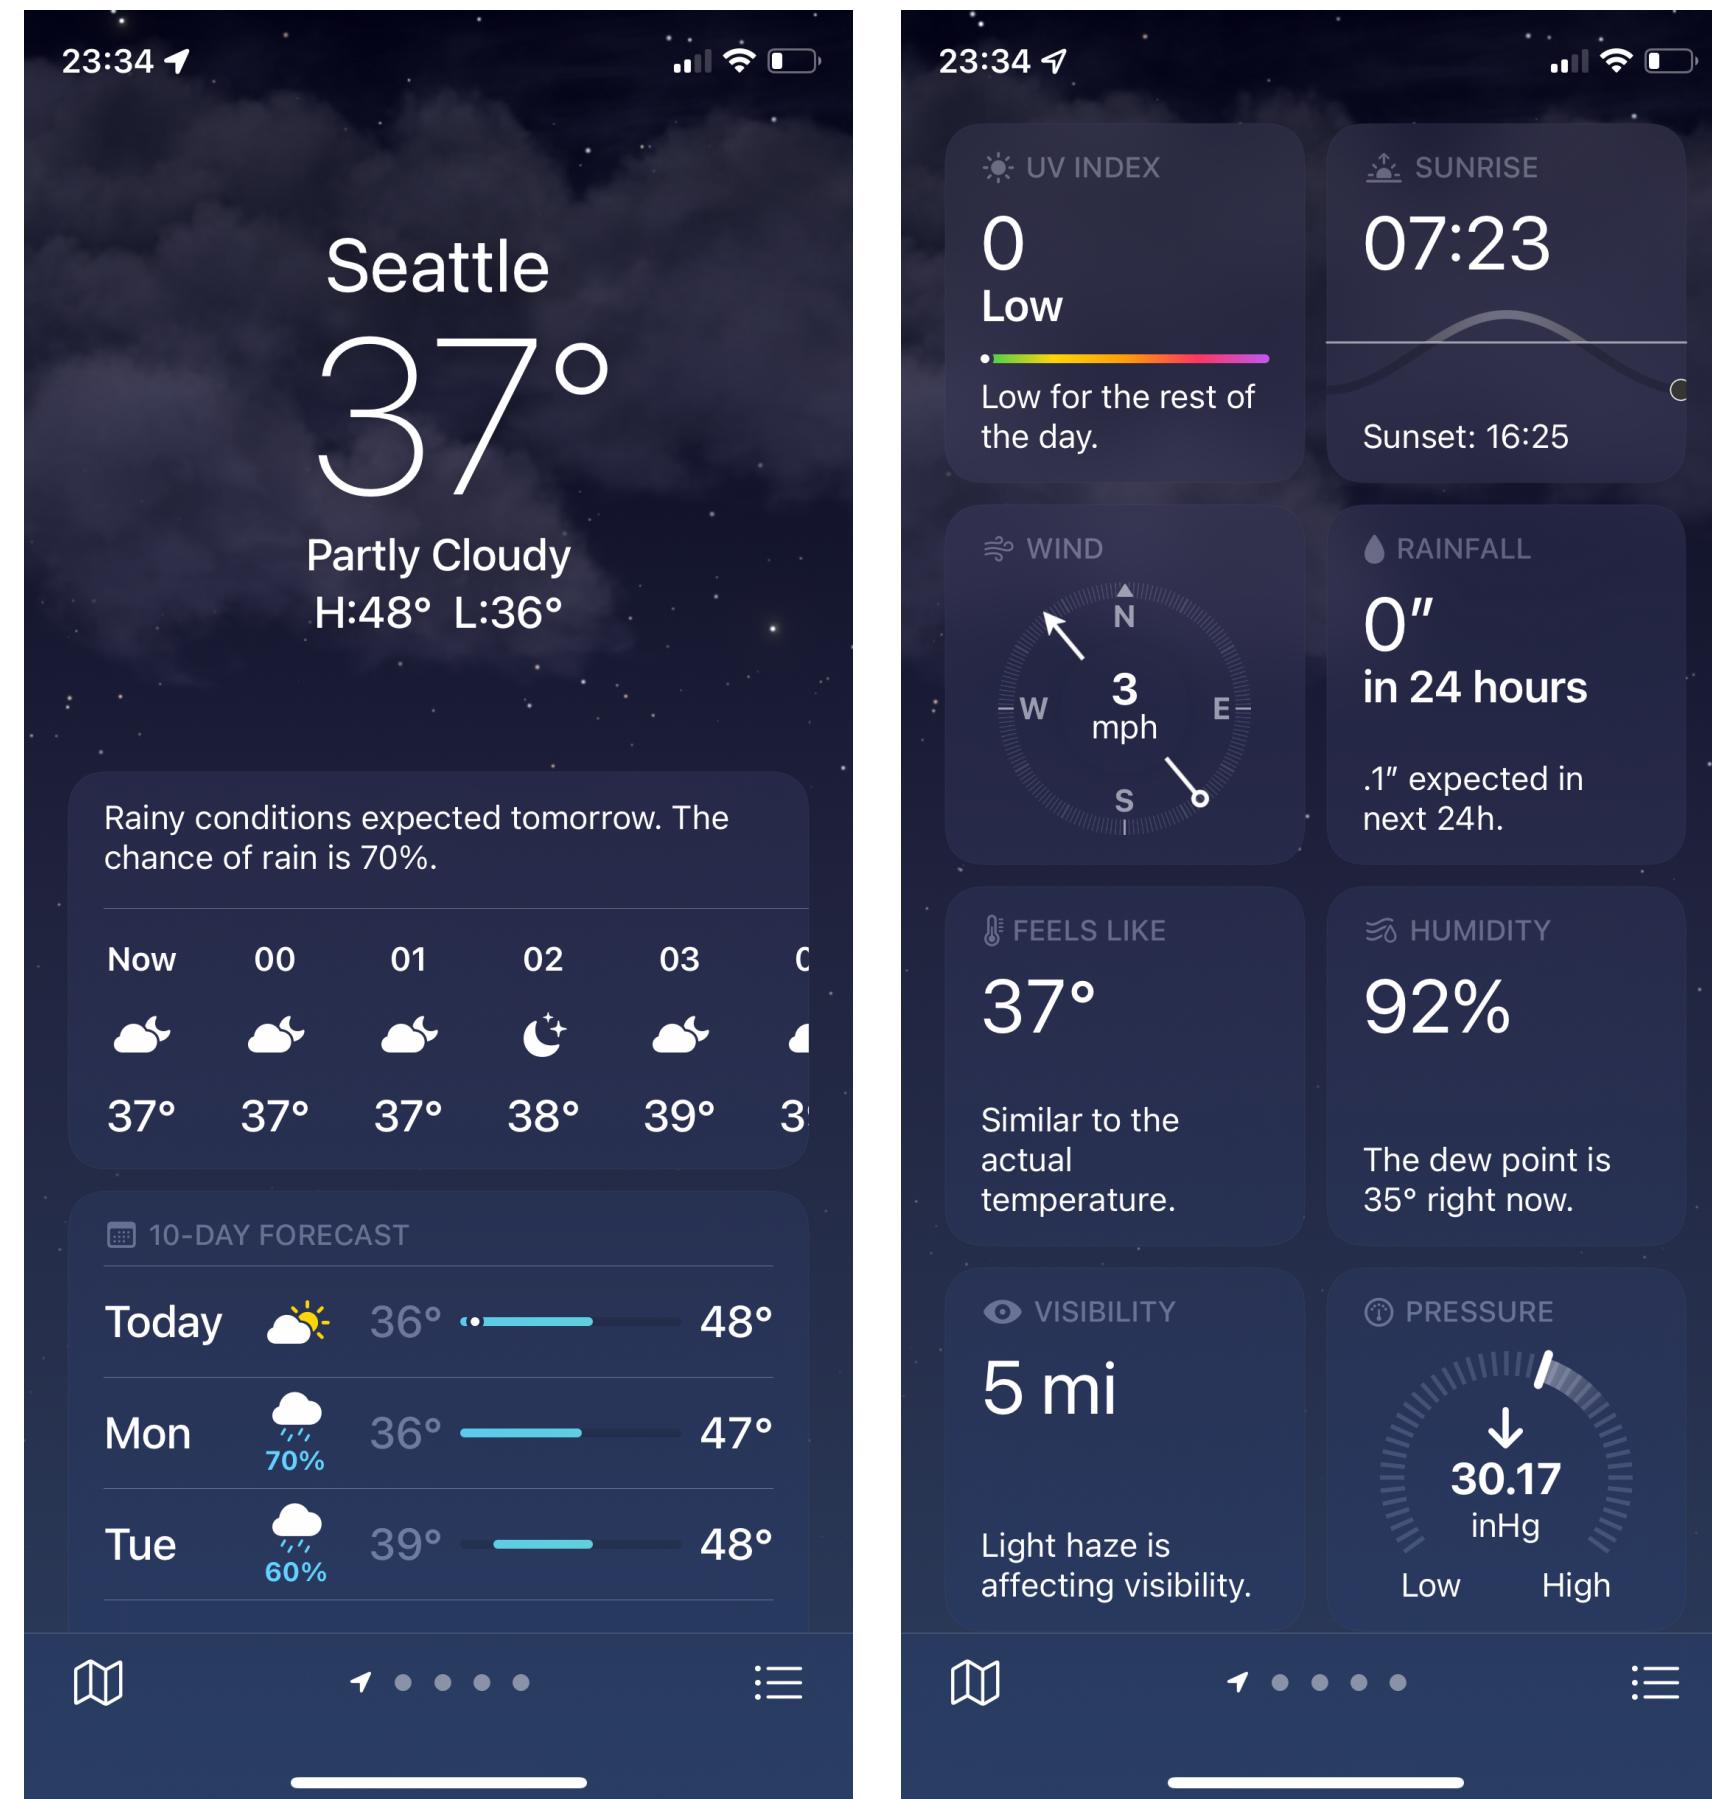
23:34

Seattle

37°

Partly Cloudy

H:48° L:36°

Rainy conditions expected tomorrow. The chance of rain is 70%.

| Now | 00 | 01 | 02 | 03 | 0 |
|---|---|---|---|---|---|
| 37° | 37° | 37° | 38° | 39° | 3 |

10-DAY FORECAST

Today 36° 48°

Mon 70% 36° 47°

Tue 60% 39° 48°

23:34

UV INDEX

0

Low

Low for the rest of the day.

SUNRISE

07:23

Sunset: 16:25

WIND

N

W

E

S

3

mph

RAINFALL

0″

in 24 hours

.1″ expected in next 24h.

FEELS LIKE

37°

Similar to the actual temperature.

HUMIDITY

92%

The dew point is 35° right now.

VISIBILITY

5 mi

Light haze is affecting visibility.

PRESSURE

30.17

inHg

Low High